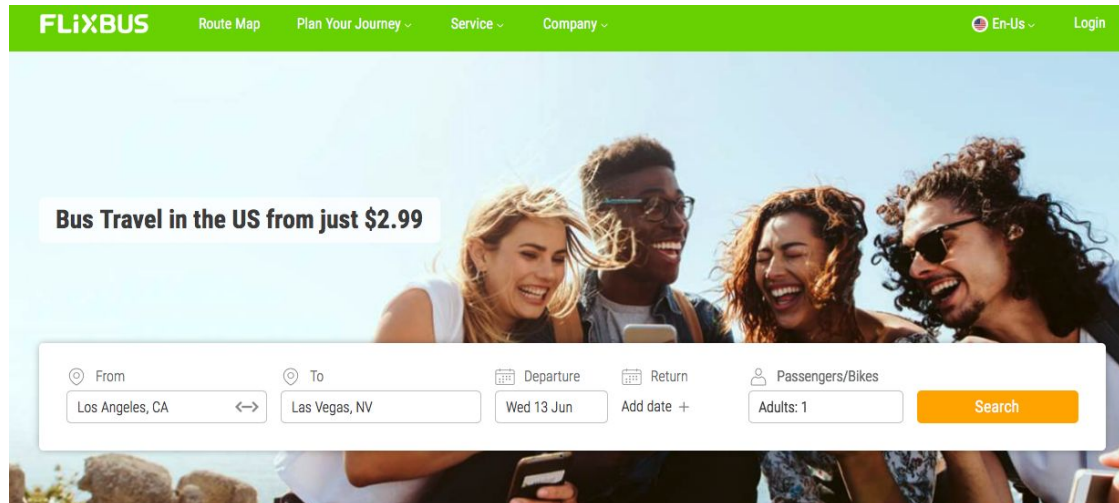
FLIXBUS Route Map Plan Your Journey Service Company En-Us Login

Bus Travel in the US from just $2.99

From
Los Angeles, CA

To
Las Vegas, NV

Departure
Wed 13 Jun

Return
Add date +

Passengers/Bikes
Adults: 1

Search